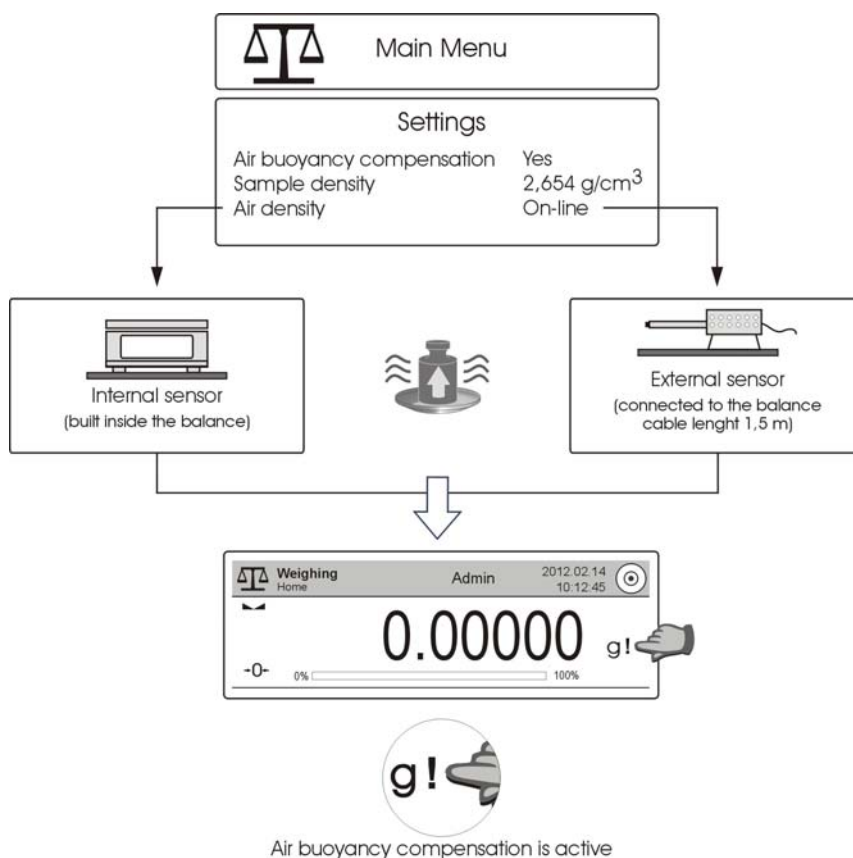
Main Menu

Settings

Air buoyancy compensation Yes
Sample density $2,654\ g/cm^3$
Air density On-line

Internal sensor
(built inside the balance)

External sensor
(connected to the balance cable lenght 1,5 m)

Weighing
Home
Admin
2012.02.14
10:12:45
0.00000 g!
-0-
0%
100%

g!

Air buoyancy compensation is active